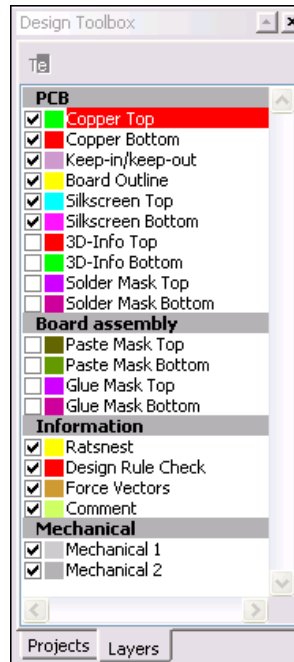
Design Toolbox

Te

PCB
Copper Top
Copper Bottom
Keep-in/keep-out
Board Outline
Silkscreen Top
Silkscreen Bottom
3D-Info Top
3D-Info Bottom
Solder Mask Top
Solder Mask Bottom

Board assembly
Paste Mask Top
Paste Mask Bottom
Glue Mask Top
Glue Mask Bottom

Information
Ratsnest
Design Rule Check
Force Vectors
Comment

Mechanical
Mechanical 1
Mechanical 2

Projects
Layers